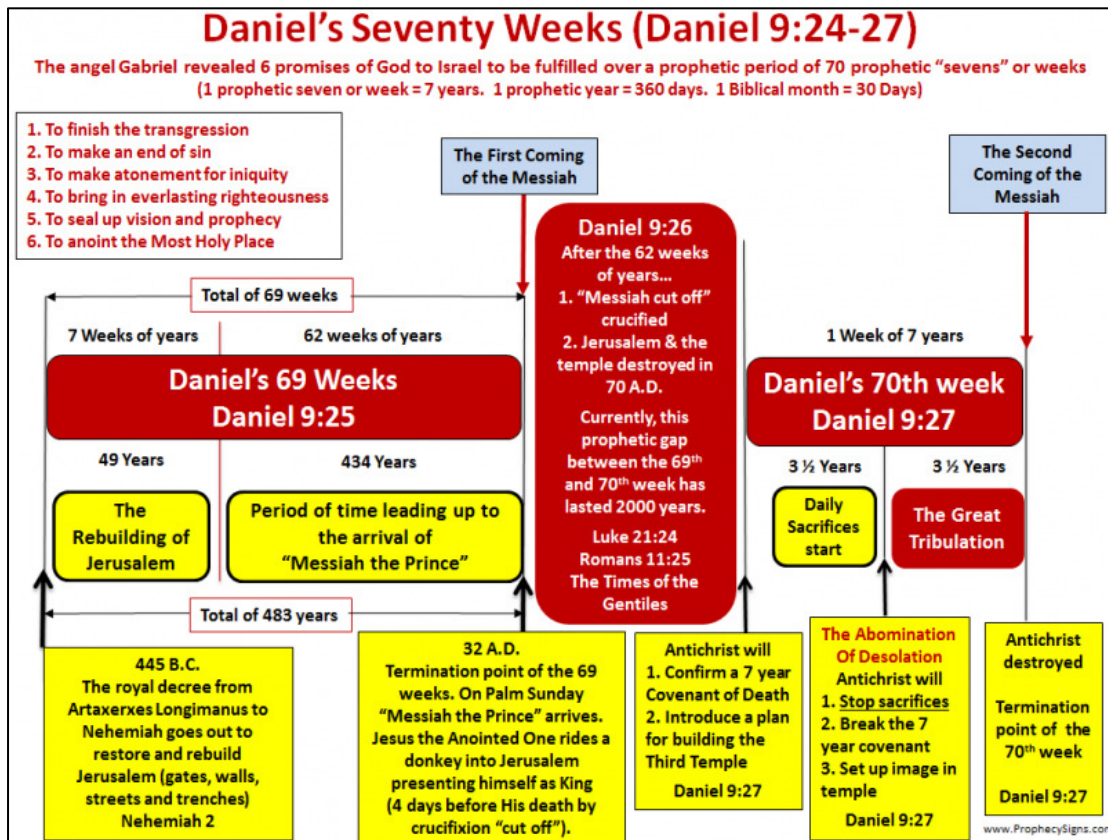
Daniel's Seventy Weeks (Daniel 9:24-27)

The angel Gabriel revealed 6 promises of God to Israel to be fulfilled over a prophetic period of 70 prophetic "sevens" or weeks (1 prophetic seven or week = 7 years. 1 prophetic year = 360 days. 1 Biblical month = 30 Days)

1. To finish the transgression
2. To make an end of sin
3. To make atonement for iniquity
4. To bring in everlasting righteousness
5. To seal up vision and prophecy
6. To anoint the Most Holy Place

The First Coming of the Messiah

The Second Coming of the Messiah

Total of 69 weeks

7 Weeks of years

62 weeks of years

Daniel's 69 Weeks
Daniel 9:25

49 Years

434 Years

The Rebuilding of Jerusalem

Period of time leading up to the arrival of "Messiah the Prince"

Total of 483 years

Daniel 9:26
After the 62 weeks of years...
1. "Messiah cut off" crucified
2. Jerusalem & the temple destroyed in 70 A.D.
Currently, this prophetic gap between the 69th and 70th week has lasted 2000 years.
Luke 21:24
Romans 11:25
The Times of the Gentiles

1 Week of 7 years

Daniel's 70th week
Daniel 9:27

3 ½ Years

3 ½ Years

Daily Sacrifices start

The Great Tribulation

445 B.C.
The royal decree from Artaxerxes Longimanus to Nehemiah goes out to restore and rebuild Jerusalem (gates, walls, streets and trenches)
Nehemiah 2

32 A.D.
Termination point of the 69 weeks. On Palm Sunday "Messiah the Prince" arrives. Jesus the Anointed One rides a donkey into Jerusalem presenting himself as King (4 days before His death by crucifixion "cut off").

Antichrist will
1. Confirm a 7 year Covenant of Death
2. Introduce a plan for building the Third Temple
Daniel 9:27

The Abomination Of Desolation
Antichrist will
1. Stop sacrifices
2. Break the 7 year covenant
3. Set up image in temple
Daniel 9:27

Antichrist destroyed

Termination point of the 70th week

Daniel 9:27

www.ProphecySigns.con